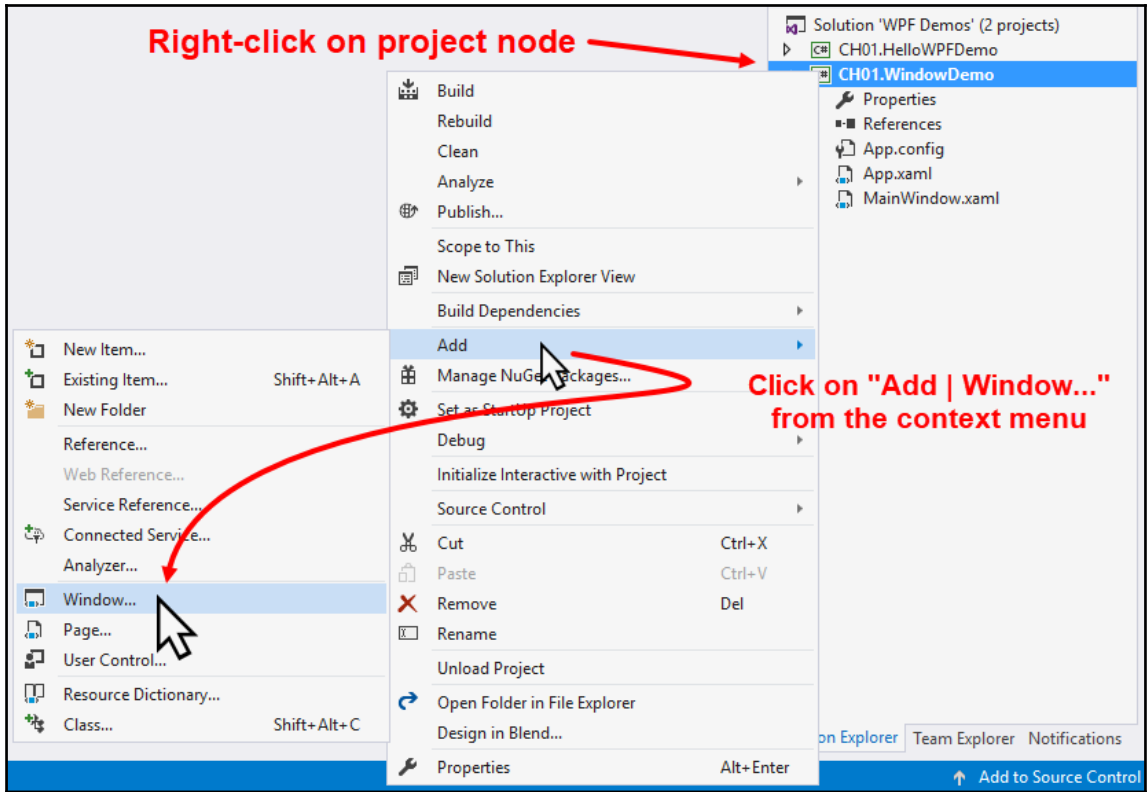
Right-click on project node

Solution 'WPF Demos' (2 projects)
CH01.HelloWPFDemo
CH01.WindowDemo
Properties
References
App.config
App.xaml
MainWindow.xaml

Build
Rebuild
Clean
Analyze
Publish...
Scope to This
New Solution Explorer View
Build Dependencies
Add
Manage NuGet Packages...
Set as StartUp Project
Debug
Initialize Interactive with Project
Source Control
Cut Ctrl+X
Paste Ctrl+V
Remove Del
Rename
Unload Project
Open Folder in File Explorer
Design in Blend...
Properties Alt+Enter

New Item...
Existing Item... Shift+Alt+A
New Folder
Reference...
Web Reference...
Service Reference...
Connected Service...
Analyzer...
Window...
Page...
User Control...
Resource Dictionary...
Class... Shift+Alt+C

Click on "Add | Window..." from the context menu

on Explorer Team Explorer Notifications

Add to Source Control